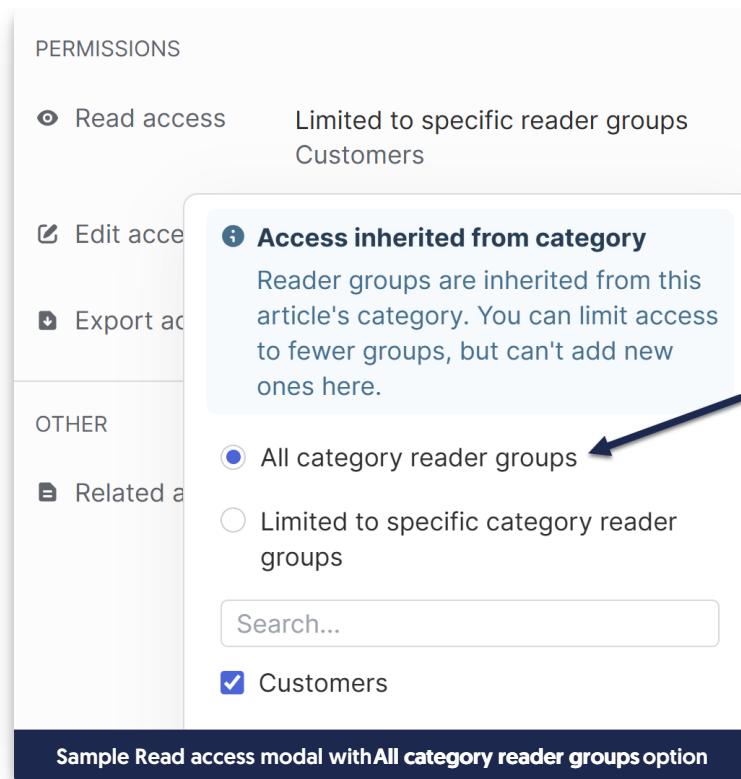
PERMISSIONS

Read access

Limited to specific reader groups
Customers

Edit acce

Export ac

OTHER

Related a

Access inherited from category

Reader groups are inherited from this article's category. You can limit access to fewer groups, but can't add new ones here.

All category reader groups

Limited to specific category reader groups

Search...

Customers

Sample Read access modal with All category reader groups option